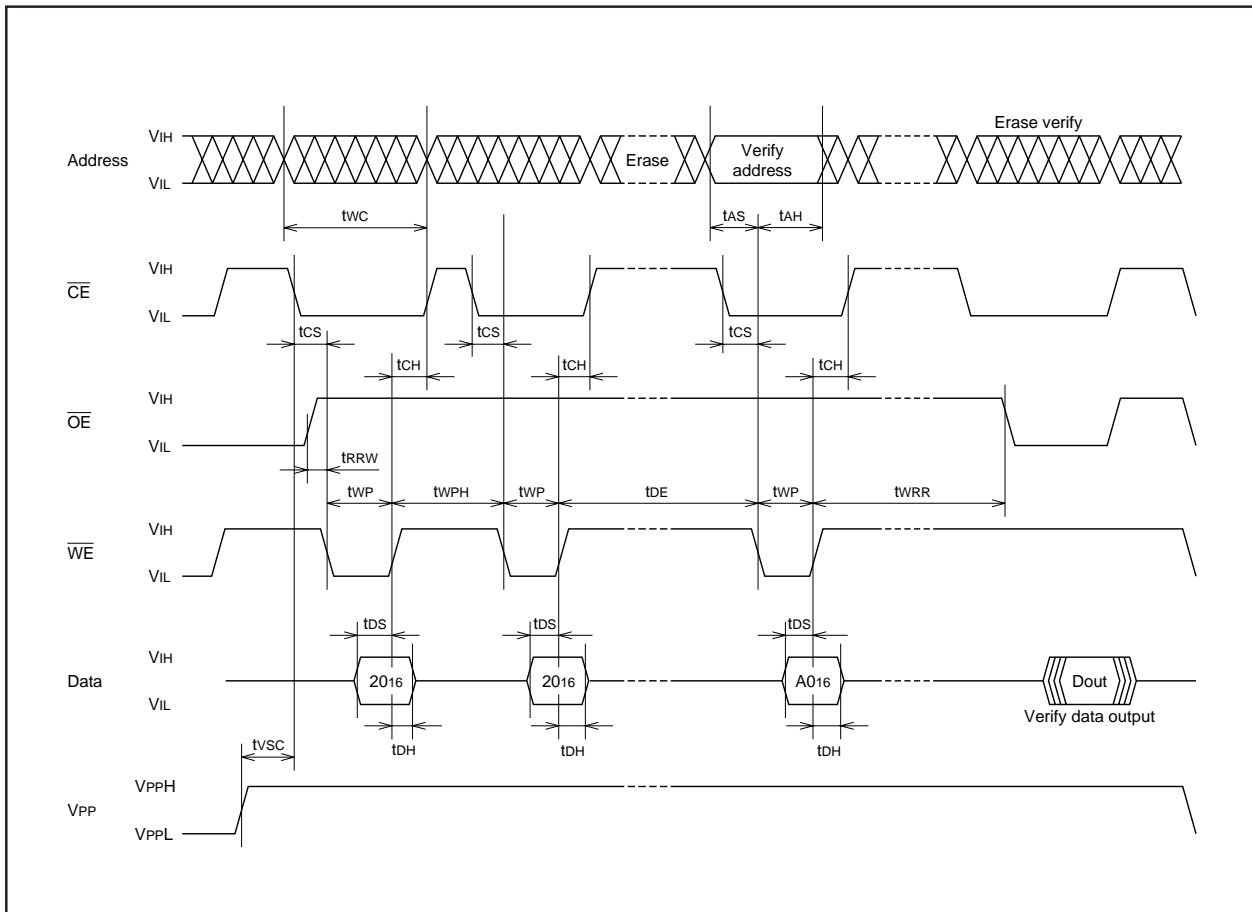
Address
$V_{IH}$
$V_{IL}$
Erase
Verify address
Erase verify
$t_{WC}$
$t_{AS}$
$t_{AH}$

$\overline{CE}$
$V_{IH}$
$V_{IL}$
$t_{CS}$
$t_{CH}$
$t_{CS}$
$t_{CH}$
$t_{CS}$
$t_{CH}$

$\overline{OE}$
$V_{IH}$
$V_{IL}$
$t_{RRW}$
$t_{WP}$
$t_{WPH}$
$t_{WP}$
$t_{DE}$
$t_{WP}$
$t_{WRR}$

$\overline{WE}$
$V_{IH}$
$V_{IL}$
$t_{DS}$
$t_{DS}$
$t_{DS}$

Data
$V_{IH}$
$V_{IL}$
$20_{16}$
$20_{16}$
$A0_{16}$
Dout
Verify data output
$t_{DH}$
$t_{DH}$
$t_{DH}$
$t_{VSC}$

$V_{PP}$
$V_{PPH}$
$V_{PPL}$